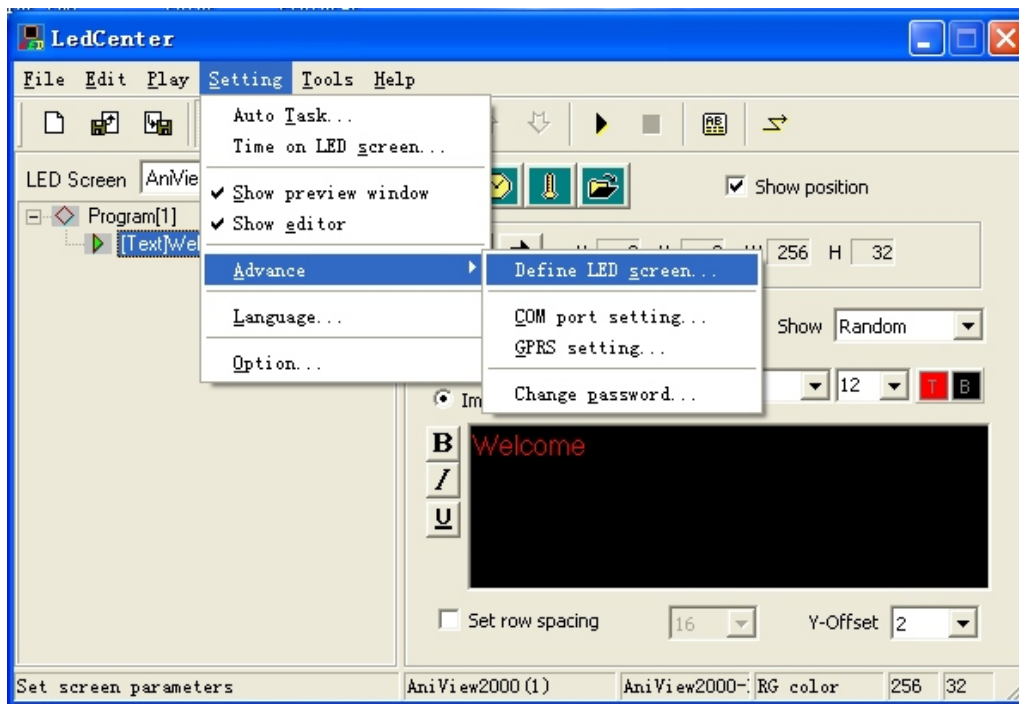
LedCenter

File Edit Play Setting Tools Help

Auto Task...
Time on LED screen...
Show preview window
Show editor
Advance
Language...
Option...

Define LED screen...
COM port setting...
GPRS setting...
Change password...

LED Screen AniVie

Program[1]
[Text]We

Show position

256 H 32

Show Random

12 T B

Im

B
I
U

Welcome

Set row spacing 16 Y-Offset 2

Set screen parameters AniView2000(1) AniView2000-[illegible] RG color 256 32